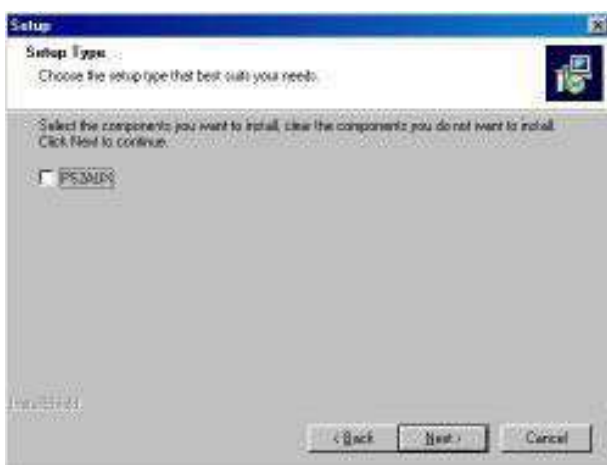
Setup

Setup Type

Choose the setup type that best suits your needs.

Select the components you want to install, clear the components you do not want to install. Click Next to continue.

P53AUX

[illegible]

< Back

Next >

Cancel